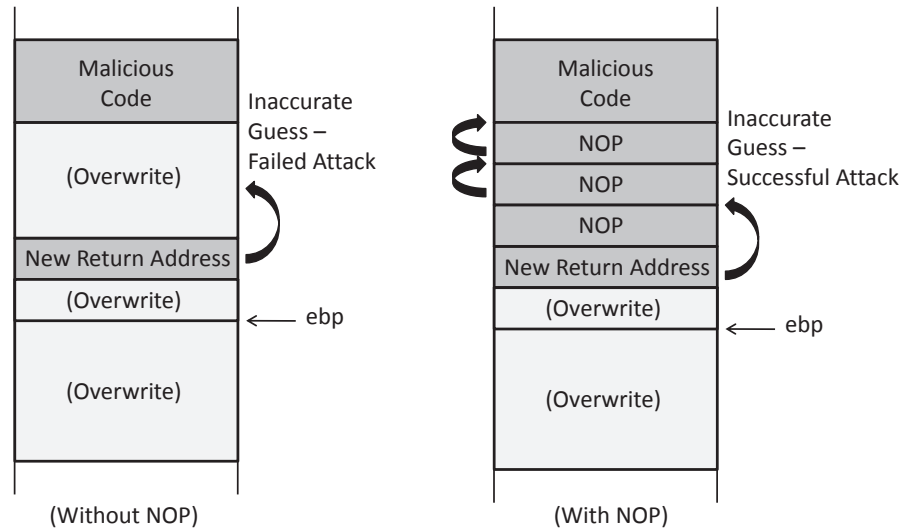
Malicious Code

Inaccurate Guess – Failed Attack

(Overwrite)

New Return Address

(Overwrite)

ebp

(Overwrite)

(Without NOP)

Malicious Code

NOP

NOP

NOP

Inaccurate Guess – Successful Attack

New Return Address

(Overwrite)

ebp

(Overwrite)

(With NOP)